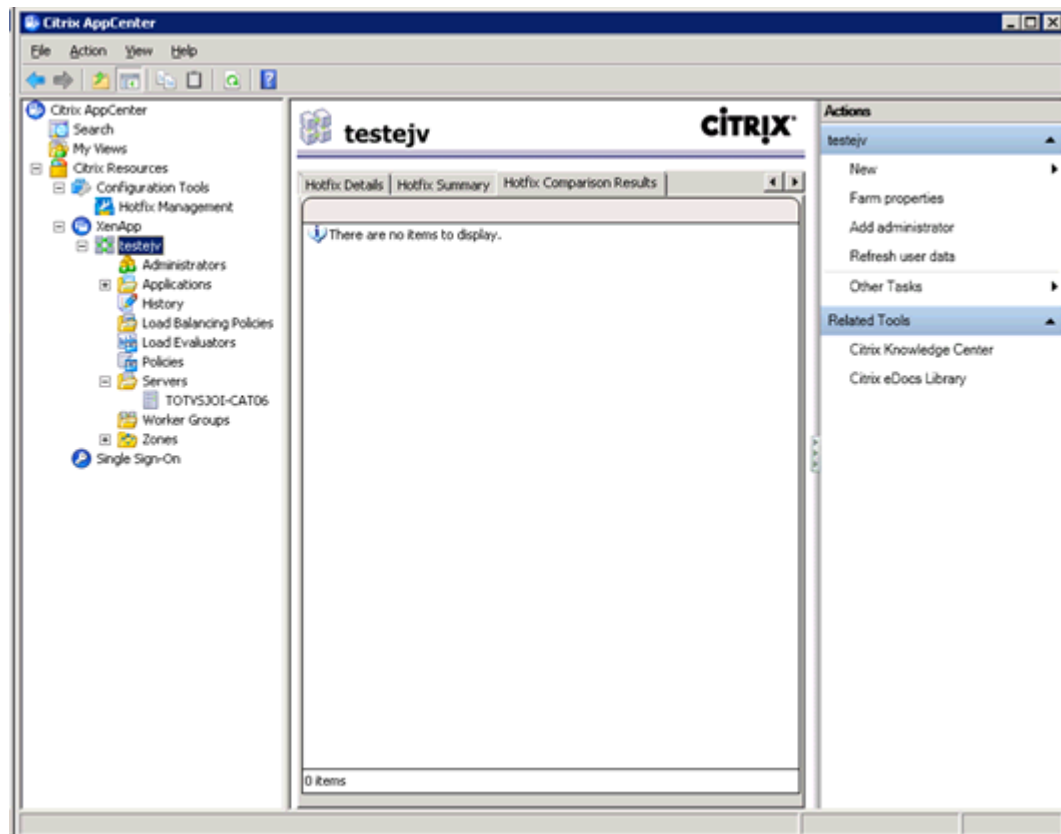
Citrix AppCenter

File Action View Help

Citrix AppCenter
Search
My Views
Citrix Resources
Configuration Tools
Hotfix Management
XenApp
testejv
Administrators
Applications
History
Load Balancing Policies
Load Evaluators
Policies
Servers
TOTVSJOI-CAT06
Worker Groups
Zones
Single Sign-On

testejv

CiTRiX

Hotfix Details | Hotfix Summary | Hotfix Comparison Results

There are no items to display.

0 items

Actions
testejv
New
Farm properties
Add administrator
Refresh user data
Other Tasks
Related Tools
Citrix Knowledge Center
Citrix eDocs Library